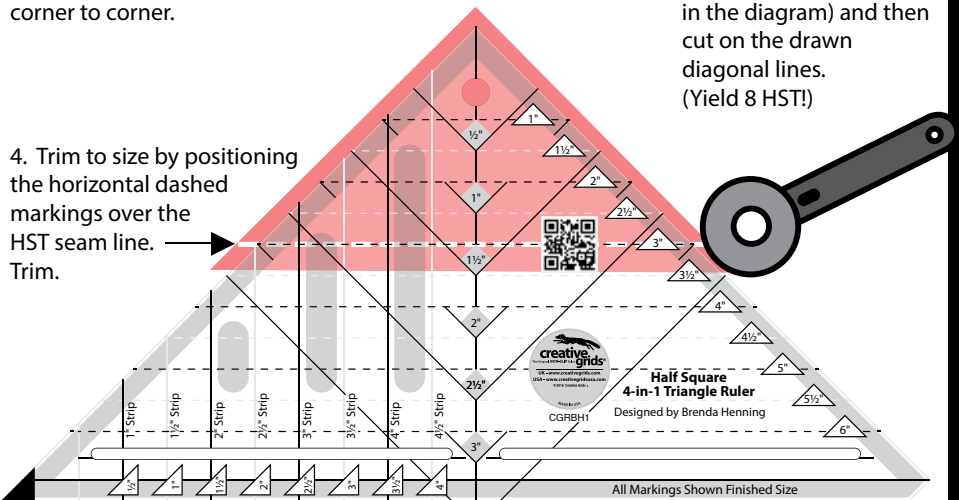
corner to corner.

in the diagram) and then cut on the drawn diagonal lines. (Yield 8 HST!)

4. Trim to size by positioning the horizontal dashed markings over the HST seam line. Trim.

½"
1"
1½"
2"
2½"
3"
1"
1½"
2"
2½"
3"
3½"
4"
4½"
5"
5½"
6"

creative grids
UK • www.creativegrids.com
USA • www.creativegridsusa.com
CGRBH1

Half Square 4-in-1 Triangle Ruler
Designed by Brenda Henning

1" Strip
1½" Strip
2" Strip
2½" Strip
3" Strip
3½" Strip
4" Strip
4½" Strip

½"
1"
1½"
2"
2½"
3"
3½"
4"

All Markings Shown Finished Size